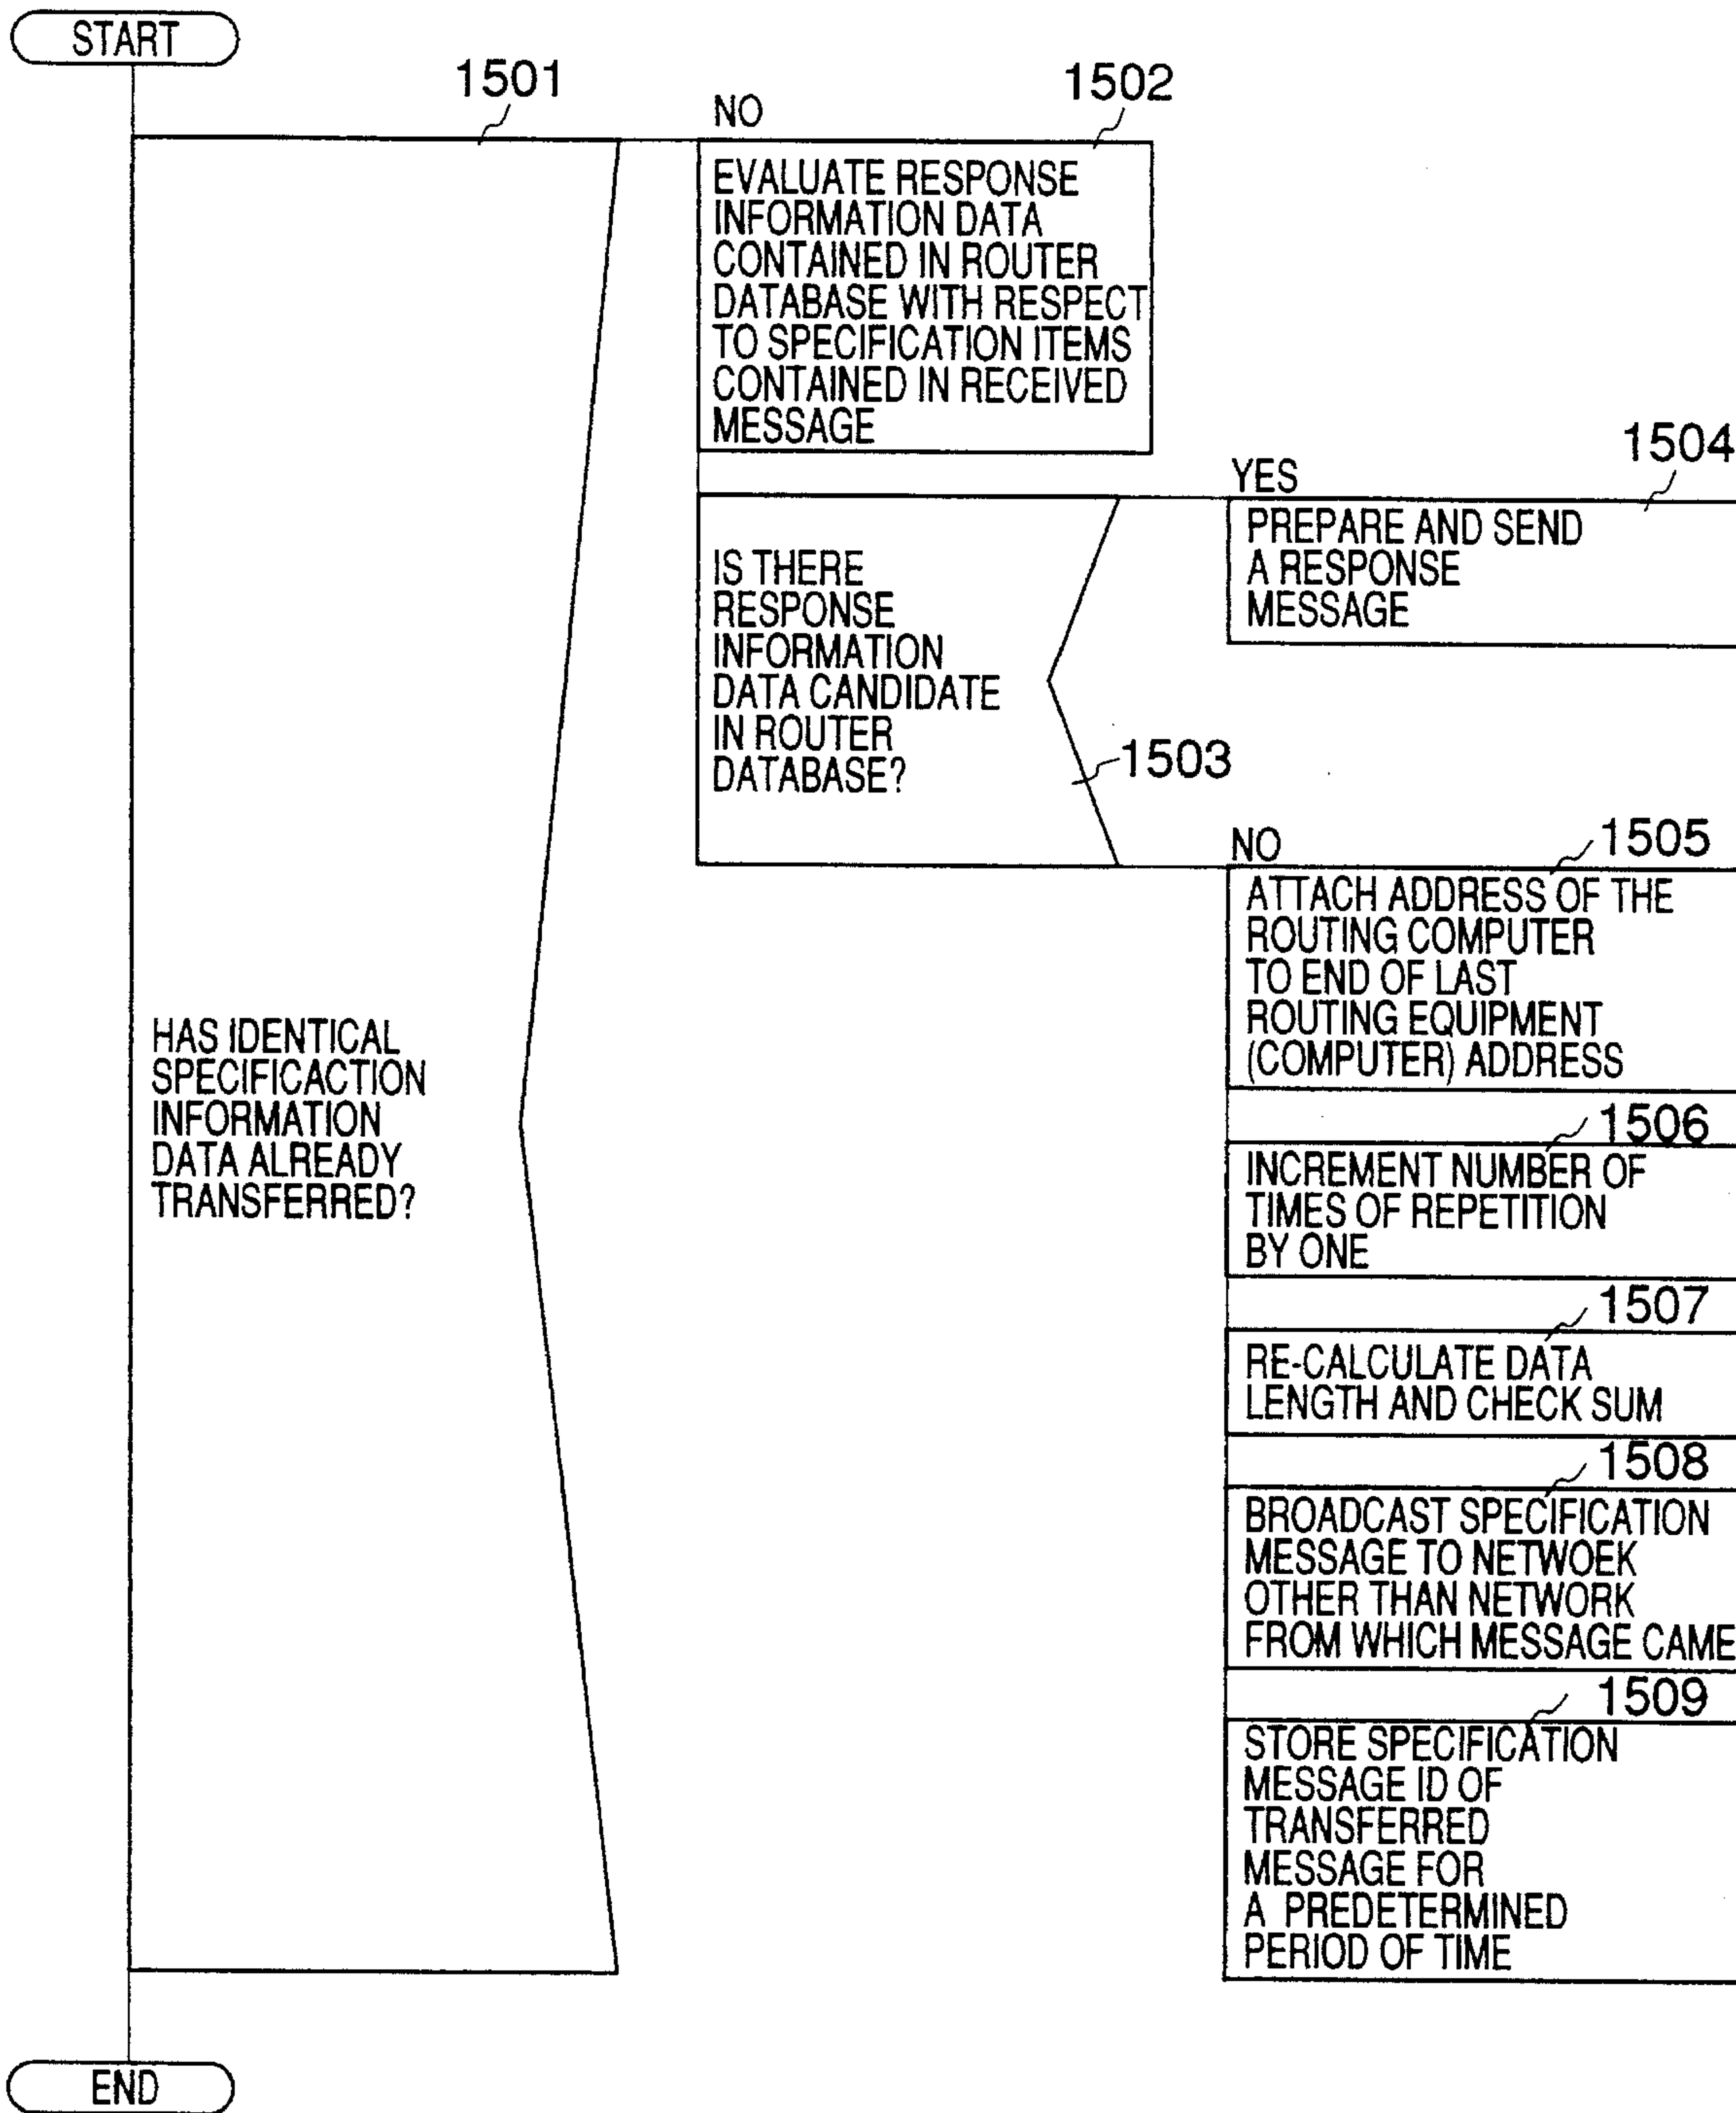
START

1501

HAS IDENTICAL SPECIFICACTION INFORMATION DATA ALREADY TRANSFERRED?

NO

1502

EVALUATE RESPONSE INFORMATION DATA CONTAINED IN ROUTER DATABASE WITH RESPECT TO SPECIFICATION ITEMS CONTAINED IN RECEIVED MESSAGE

IS THERE RESPONSE INFORMATION DATA CANDIDATE IN ROUTER DATABASE?

1503

YES

1504

PREPARE AND SEND A RESPONSE MESSAGE

NO

1505

ATTACH ADDRESS OF THE ROUTING COMPUTER TO END OF LAST ROUTING EQUIPMENT (COMPUTER) ADDRESS

1506

INCREMENT NUMBER OF TIMES OF REPETITION BY ONE

1507

RE-CALCULATE DATA LENGTH AND CHECK SUM

1508

BROADCAST SPECIFICATION MESSAGE TO NETWOEK OTHER THAN NETWORK FROM WHICH MESSAGE CAME

1509

STORE SPECIFICATION MESSAGE ID OF TRANSFERRED MESSAGE FOR A PREDETERMINED PERIOD OF TIME

END